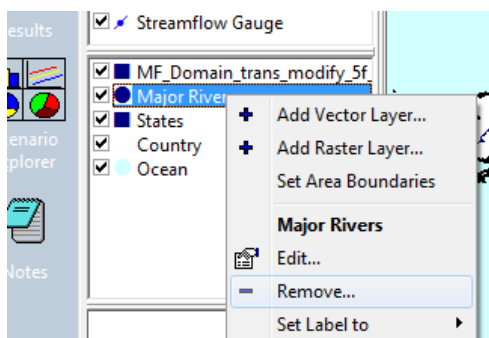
esults

Streamflow Gauge

MF_Domain_trans_modify_5f_

Major River

States

Country

Ocean

enario
xplorer

Notes

Add Vector Layer...

Add Raster Layer...

Set Area Boundaries

Major Rivers

Edit...

Remove...

Set Label to